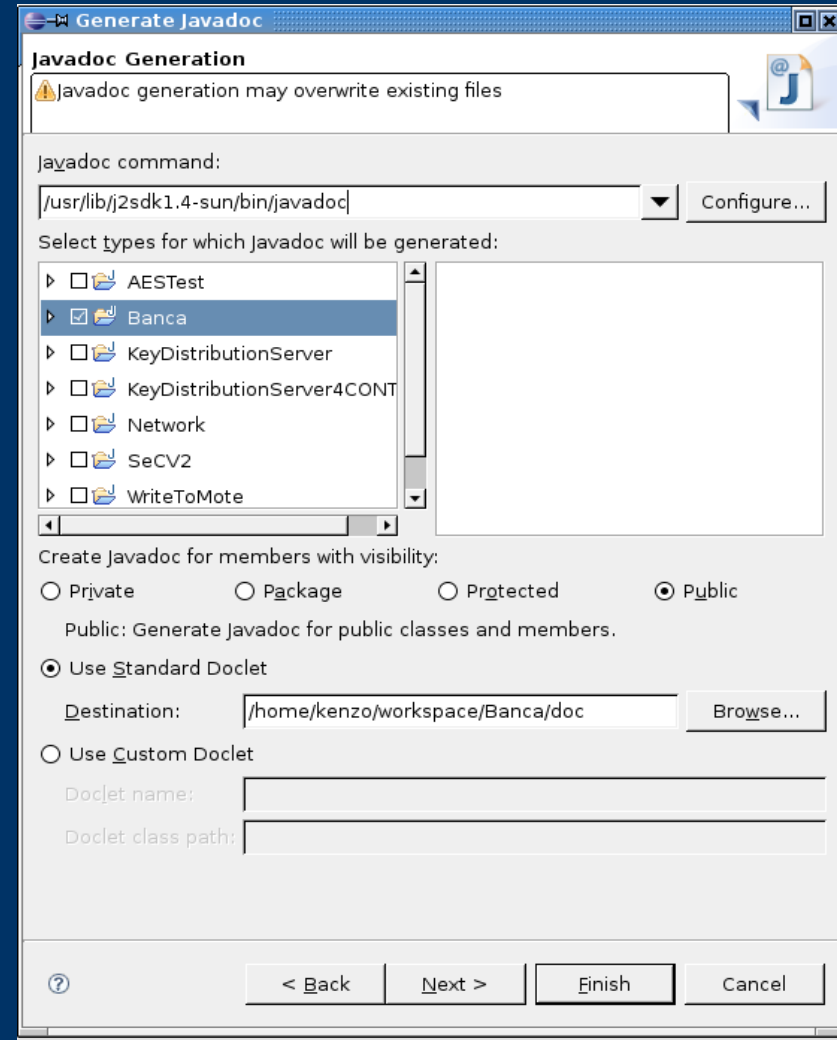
Generate Javadoc

Javadoc Generation

Javadoc generation may overwrite existing files

Javadoc command:

/usr/lib/j2sdk1.4-sun/bin/javadoc

Configure...

Select types for which Javadoc will be generated:

AESTest
Banca
KeyDistributionServer
KeyDistributionServer4CONT
Network
SeCV2
WriteToMote

Create Javadoc for members with visibility:

Private
Package
Protected
Public

Public: Generate Javadoc for public classes and members.

Use Standard Doclet

Destination: /home/kenzo/workspace/Banca/doc

Browse...

Use Custom Doclet

Doclet name:

Doclet class path:

?

< Back
Next >
Finish
Cancel